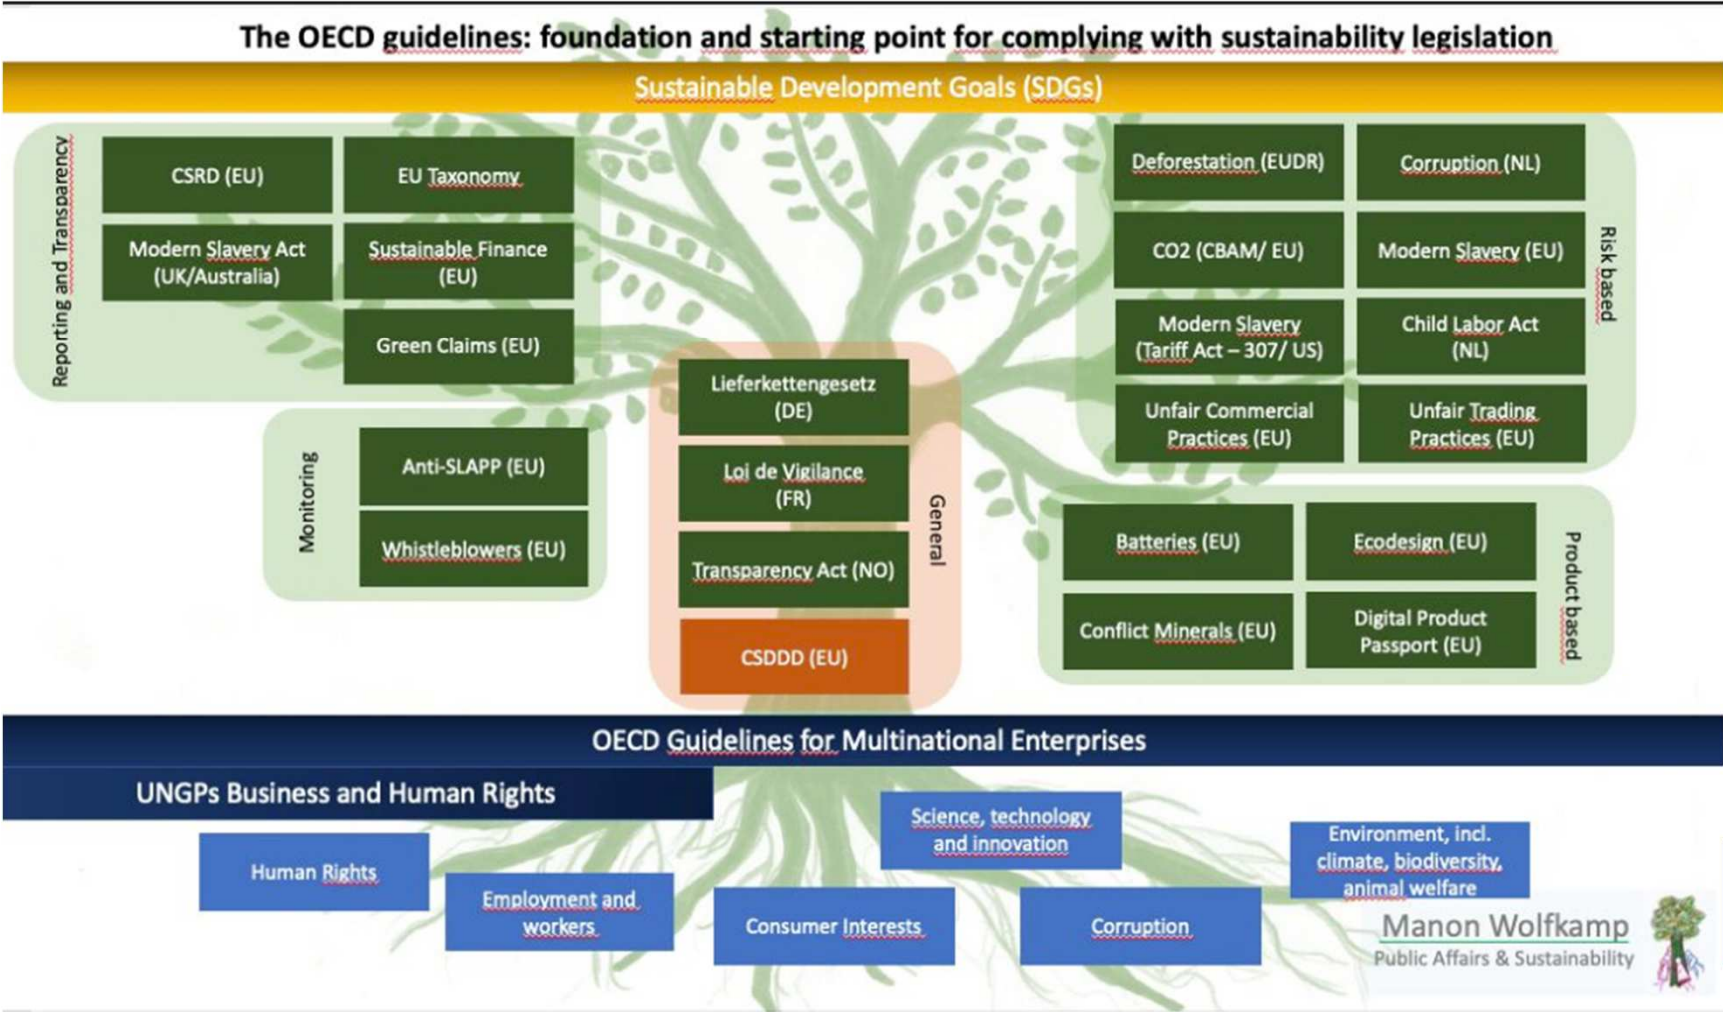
The OECD guidelines: foundation and starting point for complying with sustainability legislation

Sustainable Development Goals (SDGs)

Reporting and Transparency

CSRD (EU)

EU Taxonomy

Modern Slavery Act (UK/Australia)

Sustainable Finance (EU)

Green Claims (EU)

Monitoring

Anti-SLAPP (EU)

Whistleblowers (EU)

Lieferkettengesetz (DE)

Loi de Vigilance (FR)

Transparency Act (NO)

CSDDD (EU)

General

Deforestation (EUDR)

Corruption (NL)

CO2 (CBAM/ EU)

Modern Slavery (EU)

Modern Slavery (Tariff Act – 307/ US)

Child Labor Act (NL)

Unfair Commercial Practices (EU)

Unfair Trading Practices (EU)

Risk based

Batteries (EU)

Ecodesign (EU)

Conflict Minerals (EU)

Digital Product Passport (EU)

Product based

OECD Guidelines for Multinational Enterprises

UNGPs Business and Human Rights

Human Rights

Employment and workers

Consumer Interests

Science, technology and innovation

Corruption

Environment, incl. climate, biodiversity, animal welfare

Manon Wolfkamp
Public Affairs & Sustainability